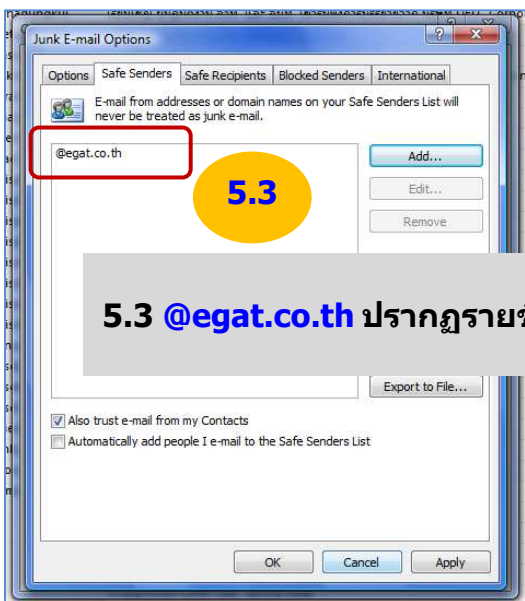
Junk E-mail Options

Options | Safe Senders | Safe Recipients | Blocked Senders | International

E-mail from addresses or domain names on your Safe Senders List will never be treated as junk e-mail.

@egat.co.th

Add...

Edit...

Remove

5.3

5.3 @egat.co.th ปรากฏราย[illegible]

Export to File...

Also trust e-mail from my Contacts

Automatically add people I e-mail to the Safe Senders List

OK | Cancel | Apply